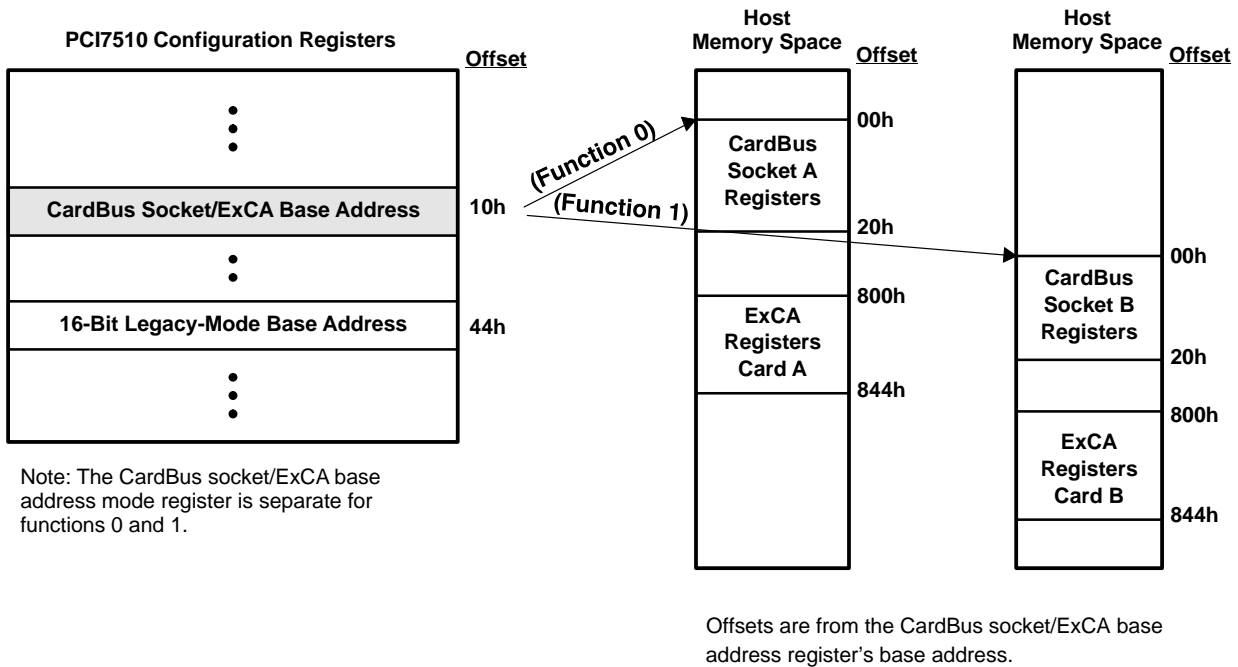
PCI7510 Configuration Registers

Offset

CardBus Socket/ExCA Base Address

10h

16-Bit Legacy-Mode Base Address

44h

Note: The CardBus socket/ExCA base address mode register is separate for functions 0 and 1.

(Function 0)

(Function 1)

Host Memory Space

Offset

00h

CardBus Socket A Registers

20h

800h

ExCA Registers Card A

844h

Host Memory Space

Offset

00h

CardBus Socket B Registers

20h

800h

ExCA Registers Card B

844h

Offsets are from the CardBus socket/ExCA base address register's base address.